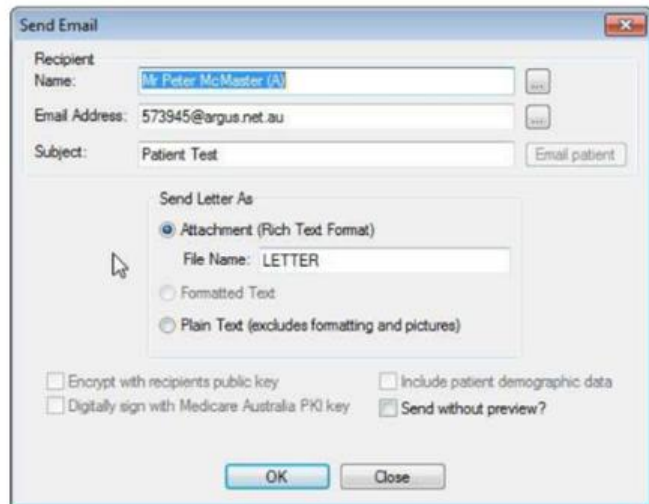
Send Email

Recipient
Name: Mr Peter McMaster (A) ...

Email Address: 573945@argus.net.au ...

Subject: Patient Test Email patient

Send Letter As

Attachment (Rich Text Format)

File Name: LETTER

Formatted Text

Plain Text (excludes formatting and pictures)

Encrypt with recipients public key

Digitally sign with Medicare Australia PKI key

Include patient demographic data

Send without preview?

OK Close